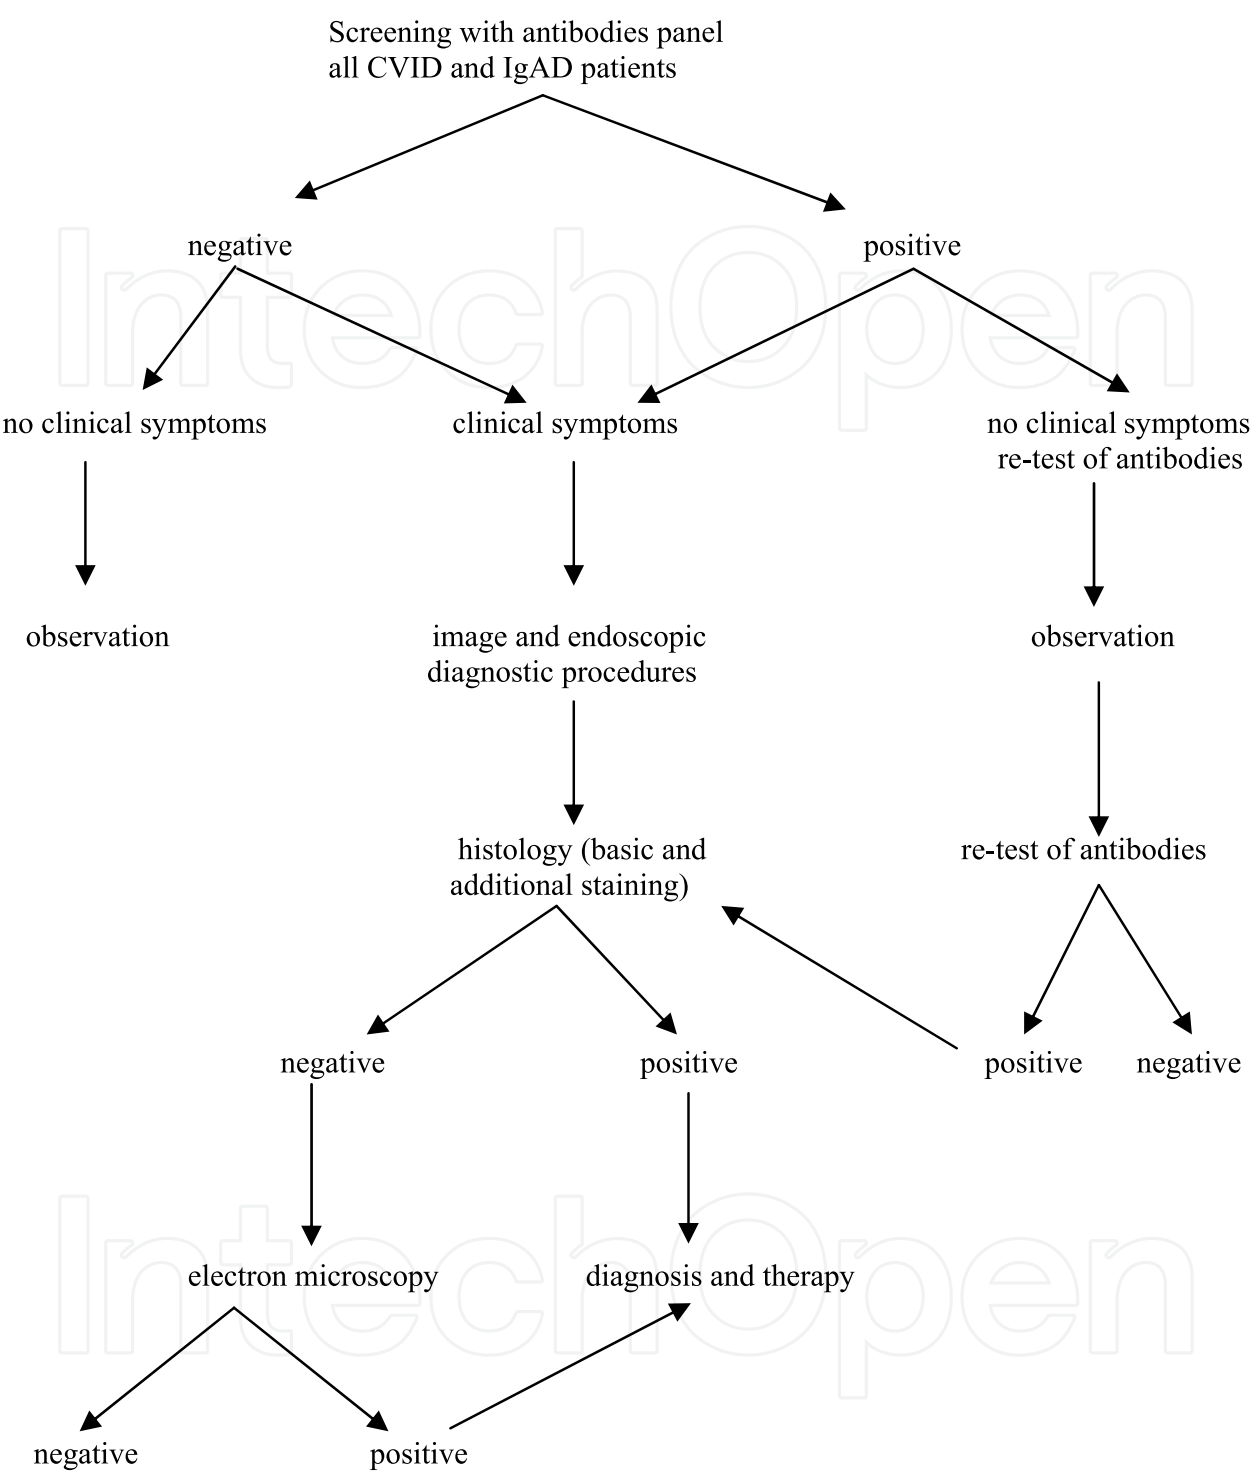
Screening with antibodies panel
all CVID and IgAD patients

negative

positive

no clinical symptoms

clinical symptoms

no clinical symptoms
re-test of antibodies

observation

image and endoscopic
diagnostic procedures

observation

histology (basic and
additional staining)

re-test of antibodies

negative

positive

positive

negative

electron microscopy

diagnosis and therapy

negative

positive

IntechOpen

IntechOpen